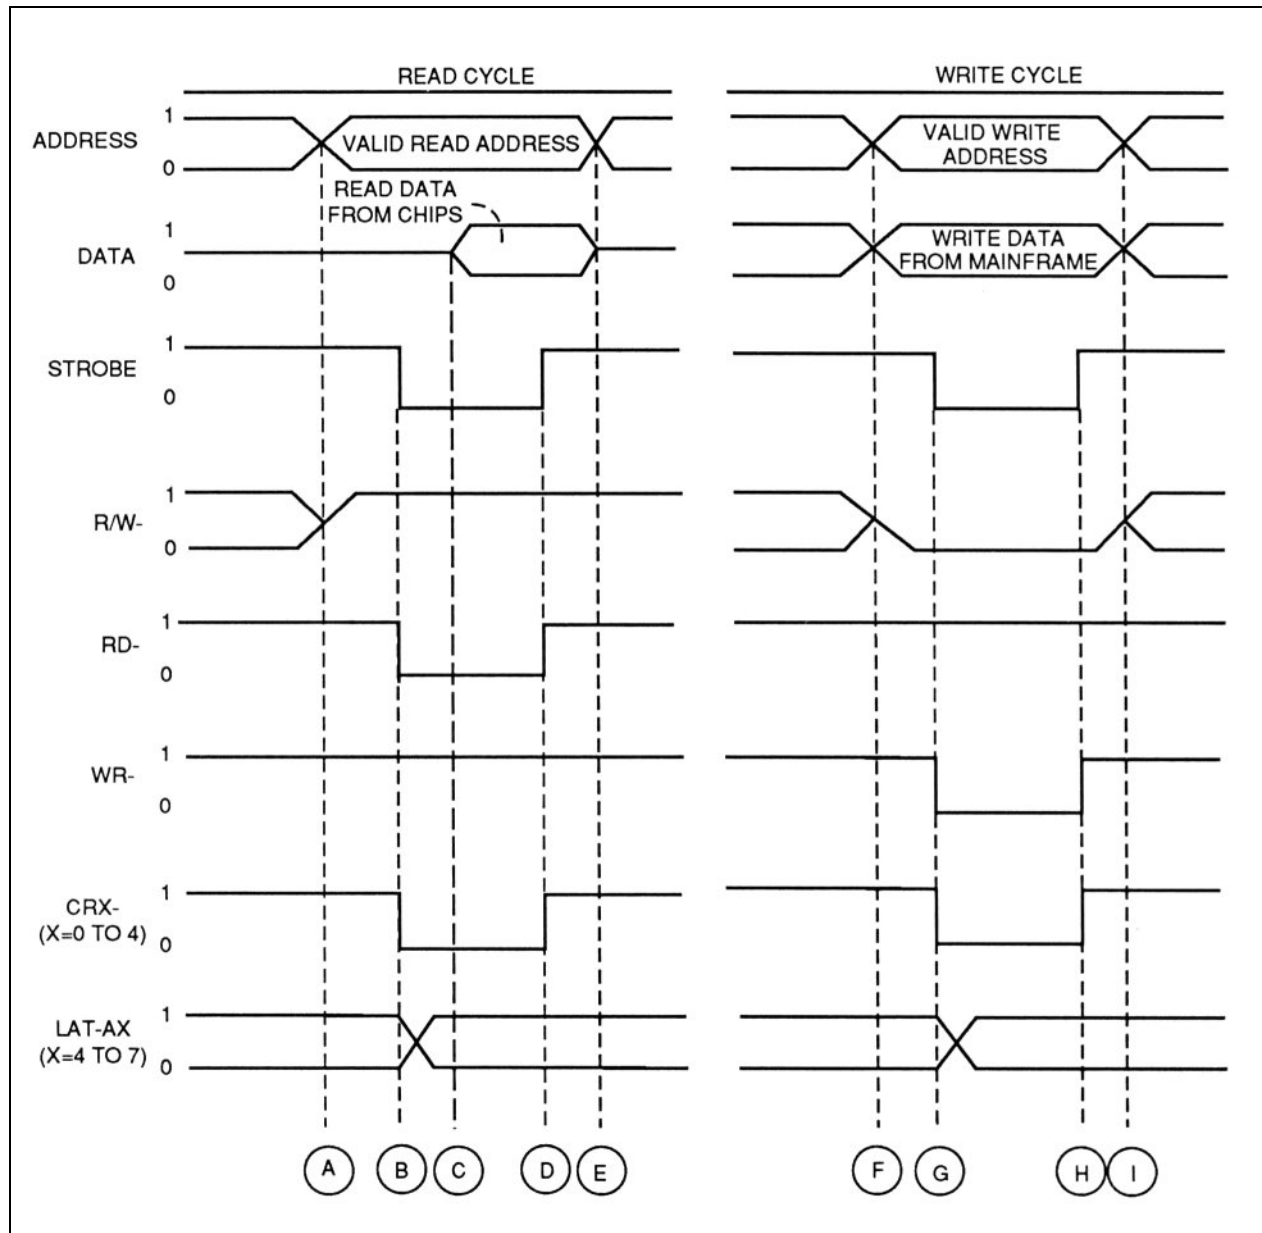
READ CYCLE

WRITE CYCLE

ADDRESS 1 0

VALID READ ADDRESS

VALID WRITE ADDRESS

READ DATA FROM CHIPS

DATA 1 0

WRITE DATA FROM MAINFRAME

STROBE 1 0

R/W- 1 0

RD- 1 0

WR- 1 0

CRX- (X=0 TO 4) 1 0

LAT-AX (X=4 TO 7) 1 0

A B C D E

F G H I